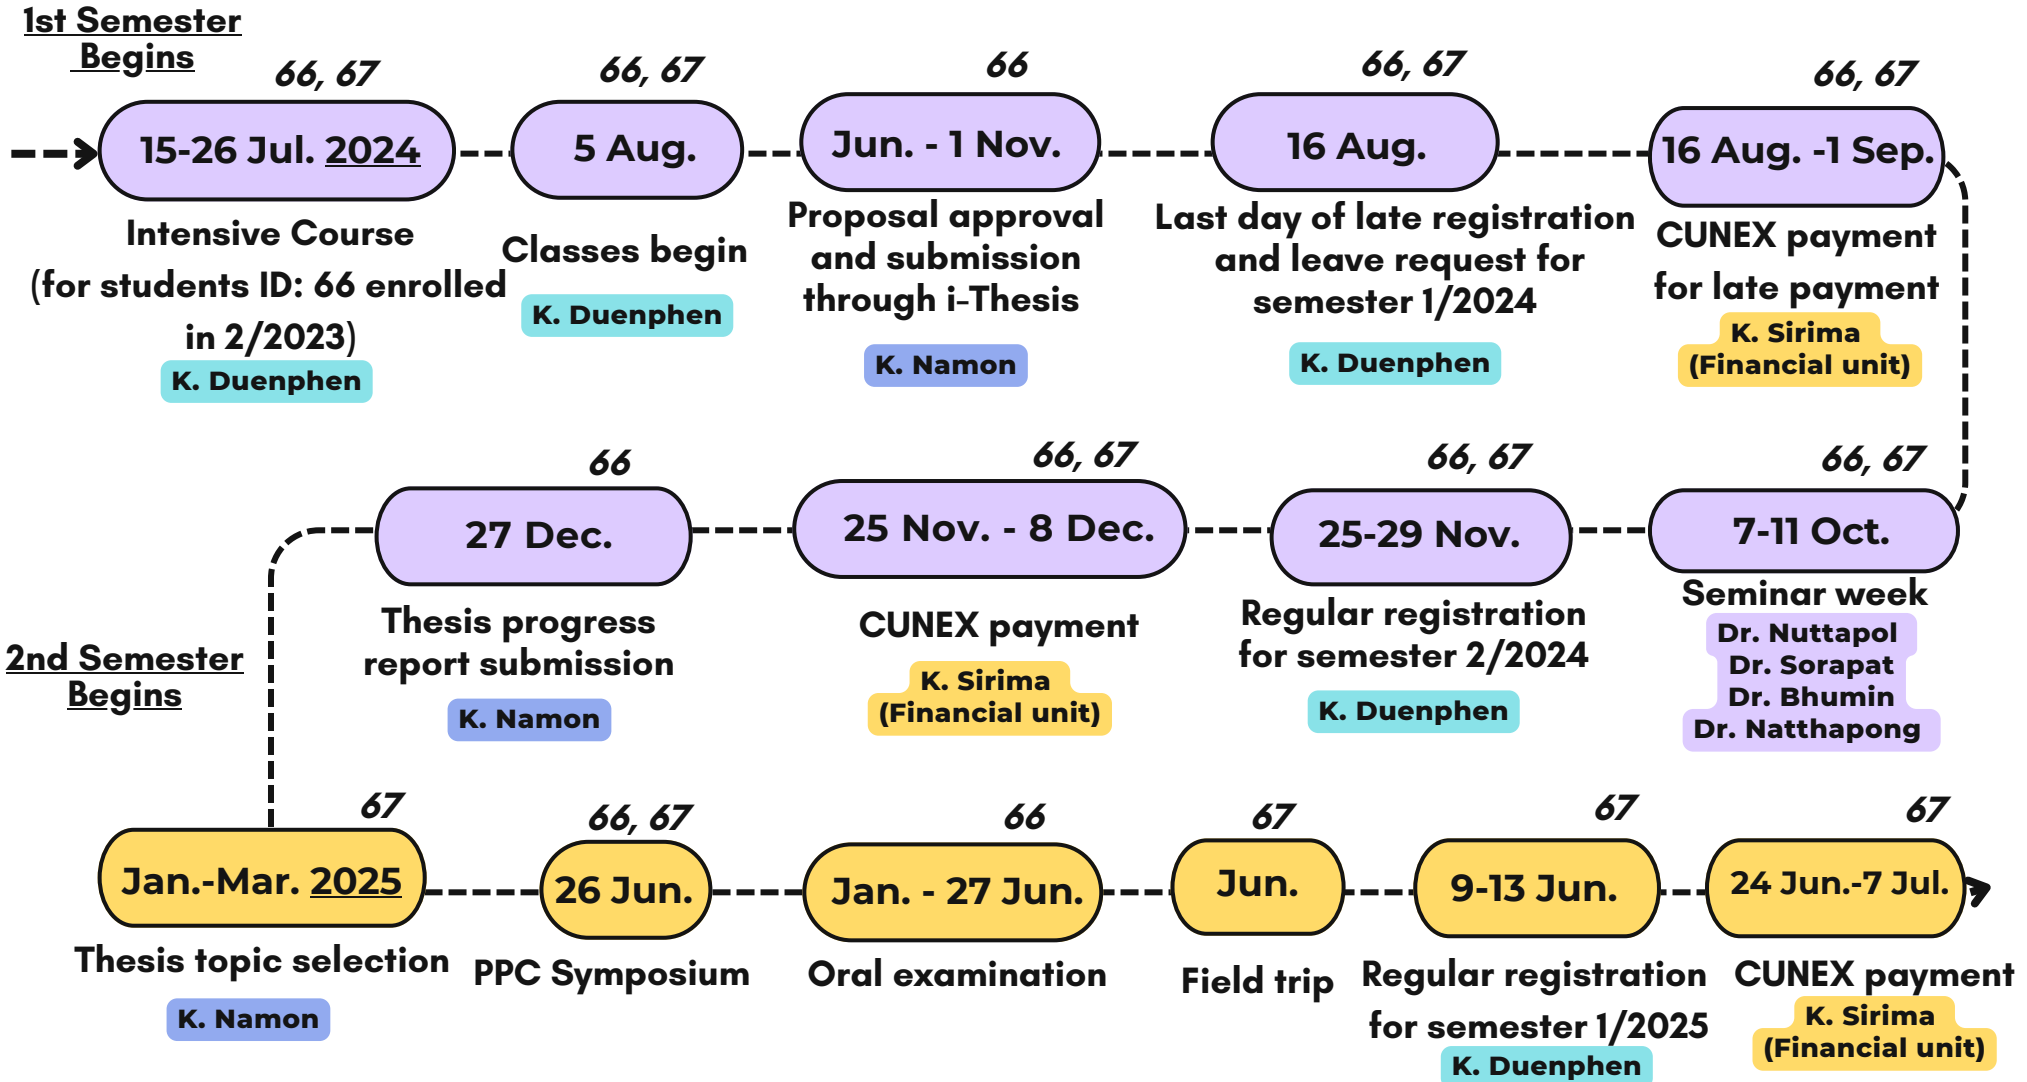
1st Semester Begins

66, 67
15-26 Jul. 2024
Intensive Course (for students ID: 66 enrolled in 2/2023)
K. Duenphen

66, 67
5 Aug.
Classes begin
K. Duenphen

66
Jun. - 1 Nov.
Proposal approval and submission through i-Thesis
K. Namon

66, 67
16 Aug.
Last day of late registration and leave request for semester 1/2024
K. Duenphen

66, 67
16 Aug. -1 Sep.
CUNEX payment for late payment
K. Sirima (Financial unit)

66, 67
7-11 Oct.
Seminar week
Dr. Nuttapol
Dr. Sorapat
Dr. Bhumin
Dr. Natthapong

66, 67
25-29 Nov.
Regular registration for semester 2/2024
K. Duenphen

66, 67
25 Nov. - 8 Dec.
CUNEX payment
K. Sirima (Financial unit)

66
27 Dec.
Thesis progress report submission
K. Namon

2nd Semester Begins

67
Jan.-Mar. 2025
Thesis topic selection
K. Namon

66, 67
26 Jun.
PPC Symposium

66
Jan. - 27 Jun.
Oral examination

67
Jun.
Field trip

67
9-13 Jun.
Regular registration for semester 1/2025
K. Duenphen

67
24 Jun.-7 Jul.
CUNEX payment
K. Sirima (Financial unit)